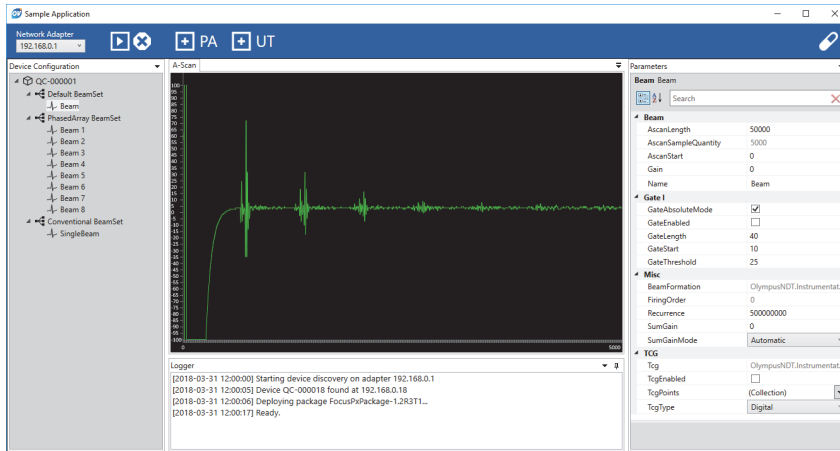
Sample Application

Network Adapter
192.168.0.1

PA UT

Device Configuration
QC-000001
Default BeamSet
Beam
PhasedArray BeamSet
Beam 1
Beam 2
Beam 3
Beam 4
Beam 5
Beam 6
Beam 7
Beam 8
Conventional BeamSet
SingleBeam

A-Scan
100
95
90
85
80
75
70
65
60
55
50
45
40
35
30
25
20
15
10
5
0
-5
-10
-15
-20
-25
-30
-35
-40
-45
-50
-55
-60
-65
-70
-75
-80
-85
-90
-95
-100
0
5000

Logger
[2018-03-31 12:00:00] Starting device discovery on adapter 192.168.0.1
[2018-03-31 12:00:05] Device QC-000018 found at 192.168.0.18
[2018-03-31 12:00:06] Deploying package FocusPxPackage-1.2R3T1...
[2018-03-31 12:00:17] Ready.

Parameters
Beam Beam
Search

| | |
|---|---|
| Beam | |
| AscanLength | 50000 |
| AscanSampleQuantity | 5000 |
| AscanStart | 0 |
| Gain | 0 |
| Name | Beam |
| Gate I | |
| GateAbsoluteMode | ☑ |
| GateEnabled | ☐ |
| GateLength | 40 |
| GateStart | 10 |
| GateThreshold | 25 |
| Misc | |
| BeamFormation | OlympusNDT.Instrumentat... |
| FiringOrder | 0 |
| Recurrence | 500000000 |
| SumGain | 0 |
| SumGainMode | Automatic |
| TCG | |
| Tcg | OlympusNDT.Instrumentat... |
| TcgEnabled | ☐ |
| TcgPoints | (Collection) |
| TcgType | Digital |